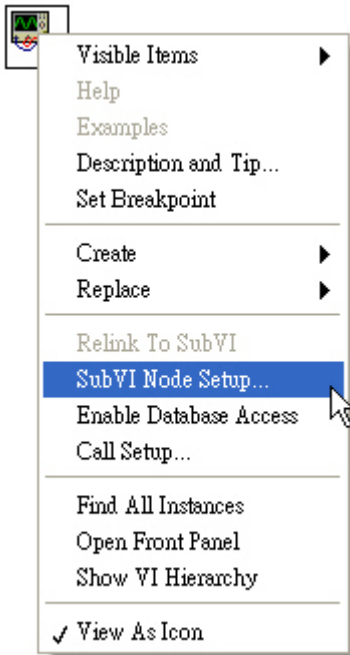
Visible Items
Help
Examples
Description and Tip...
Set Breakpoint

Create
Replace

Relink To SubVI
SubVI Node Setup...
Enable Database Access
Call Setup...

Find All Instances
Open Front Panel
Show VI Hierarchy

✓ View As Icon